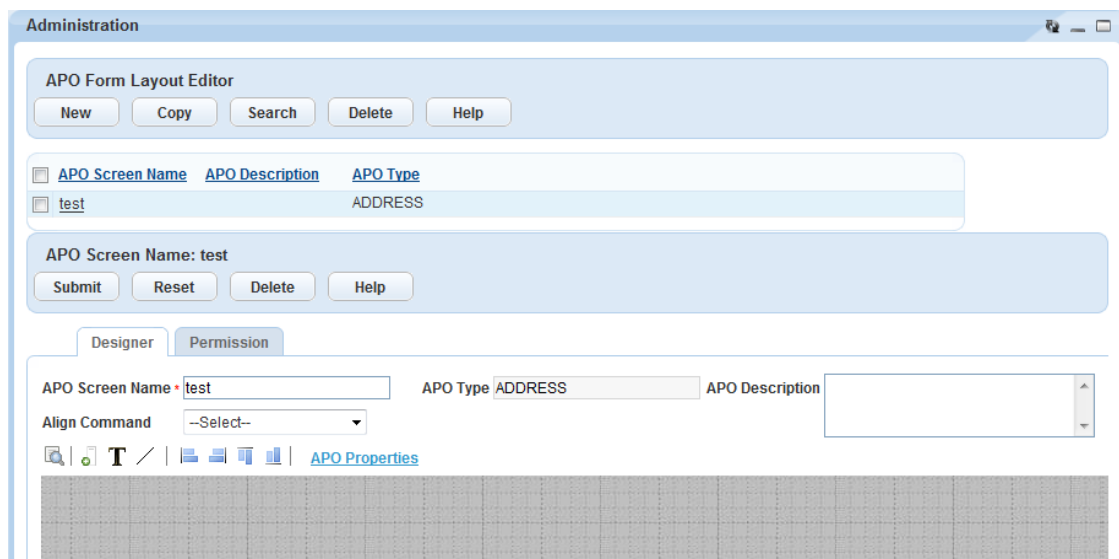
Administration

APO Form Layout Editor

New Copy Search Delete Help

| APO Screen Name | APO Description | APO Type |
|---|---|---|
| test | | ADDRESS |

APO Screen Name: test

Submit Reset Delete Help

Designer Permission

APO Screen Name * test

APO Type ADDRESS

APO Description

Align Command --Select--

T

APO Properties